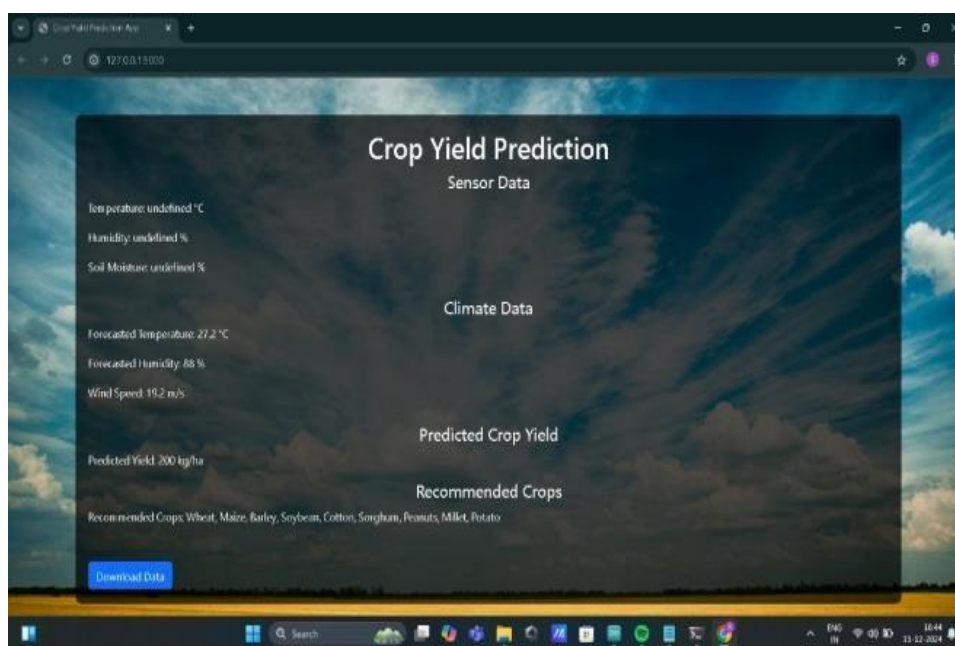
Crop Yield Prediction App

127.0.0.1:5000

Crop Yield Prediction

Sensor Data

Temperature: undefined °C

Humidity: undefined %

Soil Moisture: undefined %

Climate Data

Forecasted Temperature: 27.2 °C

Forecasted Humidity: 88 %

Wind Speed: 19.2 m/s

Predicted Crop Yield

Predicted Yield: 200 kg/ha

Recommended Crops

Recommended Crops: Wheat, Maize, Barley, Soybean, Cotton, Sorghum, Peanuts, Millet, Potato

Download Data

Search

ENG IN

16:44 11-12-2024